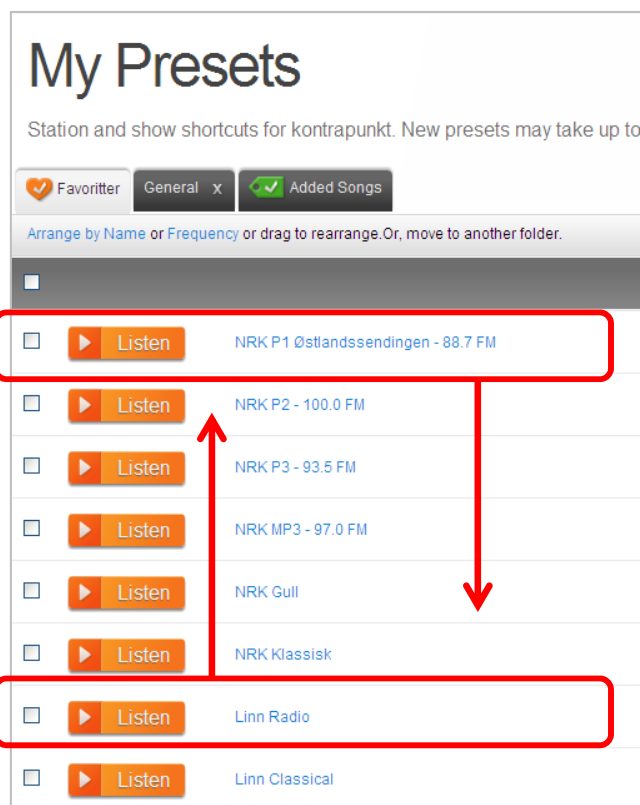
My Presets

Station and show shortcuts for kontrapunkt. New presets may take up to

Favoritter General x Added Songs

Arrange by Name or Frequency or drag to rearrange.Or, move to another folder.

| | | |
|---|---|---|
| ☐ | Listen | NRK P1 Østlandssendingen - 88.7 FM |
| ☐ | Listen | NRK P2 - 100.0 FM |
| ☐ | Listen | NRK P3 - 93.5 FM |
| ☐ | Listen | NRK MP3 - 97.0 FM |
| ☐ | Listen | NRK Gull |
| ☐ | Listen | NRK Klassisk |
| ☐ | Listen | Linn Radio |
| ☐ | Listen | Linn Classical |